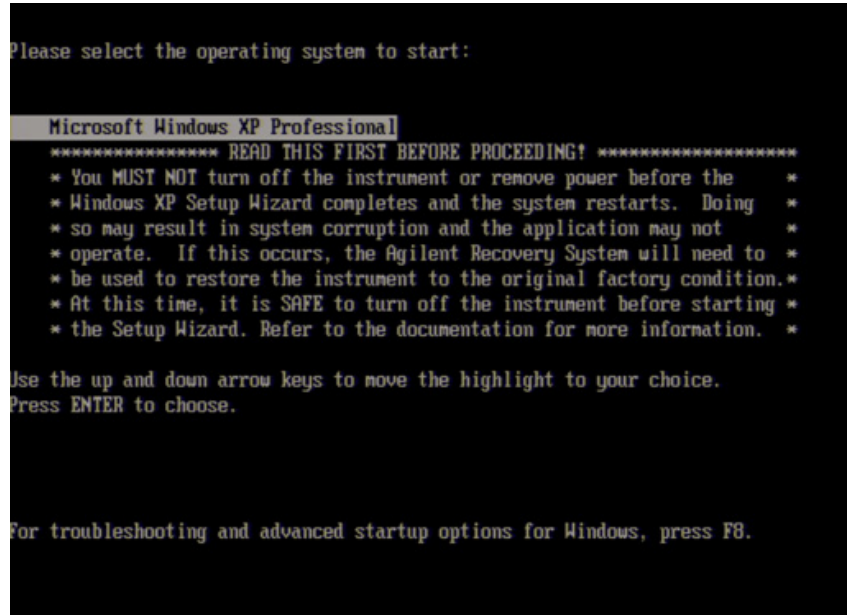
Please select the operating system to start:

Microsoft Windows XP Professional
**************** READ THIS FIRST BEFORE PROCEEDING! ******************
* You MUST NOT turn off the instrument or remove power before the *
* Windows XP Setup Wizard completes and the system restarts. Doing *
* so may result in system corruption and the application may not *
* operate. If this occurs, the Agilent Recovery System will need to *
* be used to restore the instrument to the original factory condition.*
* At this time, it is SAFE to turn off the instrument before starting *
* the Setup Wizard. Refer to the documentation for more information. *

Use the up and down arrow keys to move the highlight to your choice.
Press ENTER to choose.

For troubleshooting and advanced startup options for Windows, press F8.